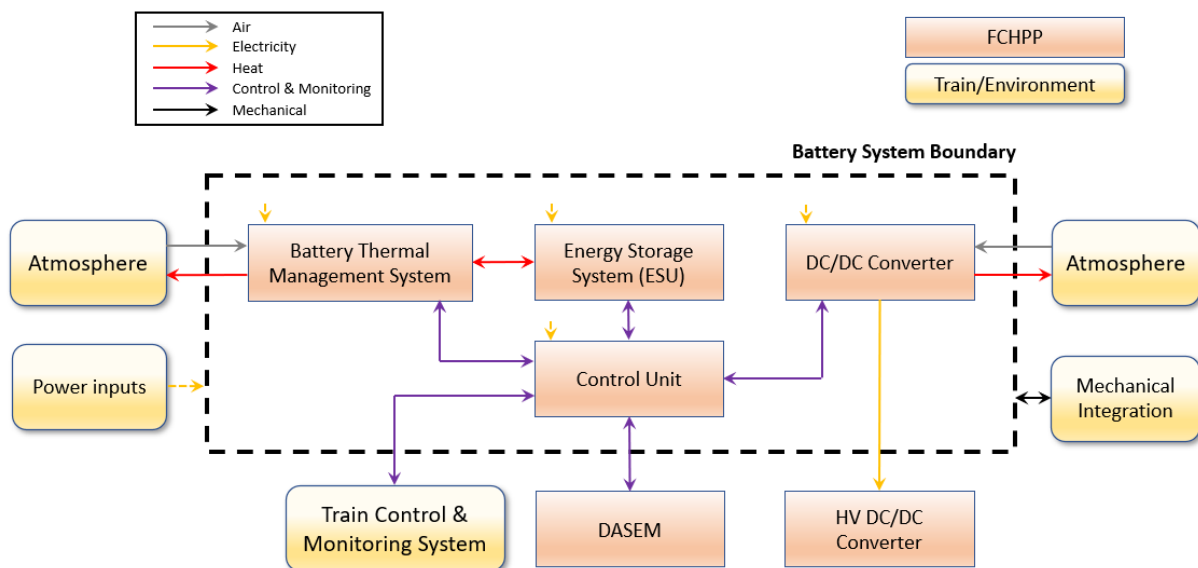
Air
Electricity
Heat
Control & Monitoring
Mechanical

FCHPP
Train/Environment

Battery System Boundary

Atmosphere

Battery Thermal Management System

Energy Storage System (ESU)

DC/DC Converter

Atmosphere

Power inputs

Control Unit

Mechanical Integration

Train Control & Monitoring System

DASEM

HV DC/DC Converter